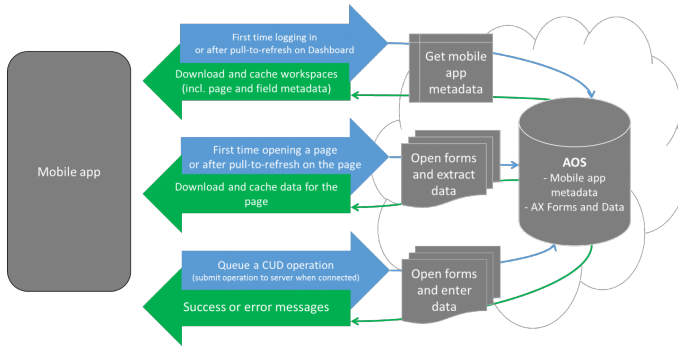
Mobile app

First time logging in or after pull-to-refresh on Dashboard

Download and cache workspaces (incl. page and field metadata)

Get mobile app metadata

First time opening a page or after pull-to-refresh on the page

Download and cache data for the page

Open forms and extract data

AOS
- Mobile app metadata
- AX Forms and Data

Queue a CUD operation (submit operation to server when connected)

Success or error messages

Open forms and enter data